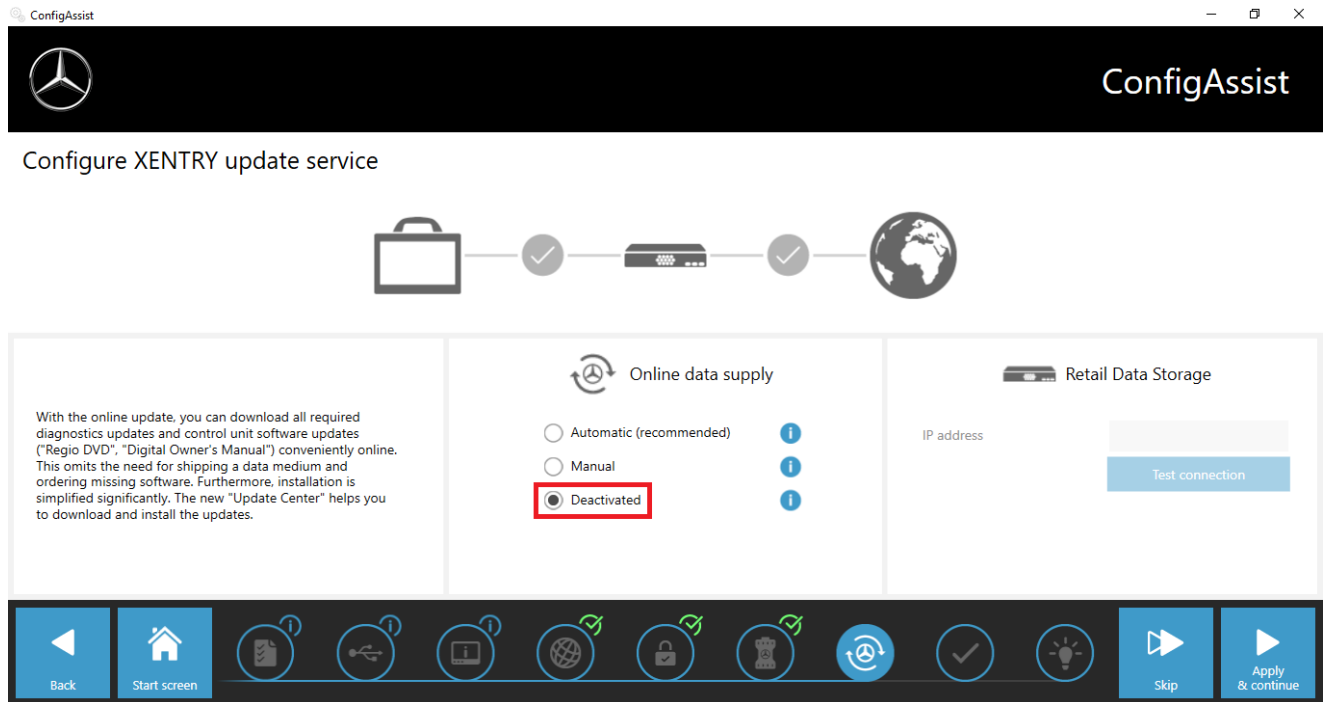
ConfigAssist

ConfigAssist

Configure XENTRY update service

With the online update, you can download all required diagnostics updates and control unit software updates ("Regio DVD", "Digital Owner's Manual") conveniently online. This omits the need for shipping a data medium and ordering missing software. Furthermore, installation is simplified significantly. The new "Update Center" helps you to download and install the updates.

Online data supply

Automatic (recommended)

Manual

Deactivated

Retail Data Storage

IP address

Test connection

Back

Start screen

Skip

Apply & continue